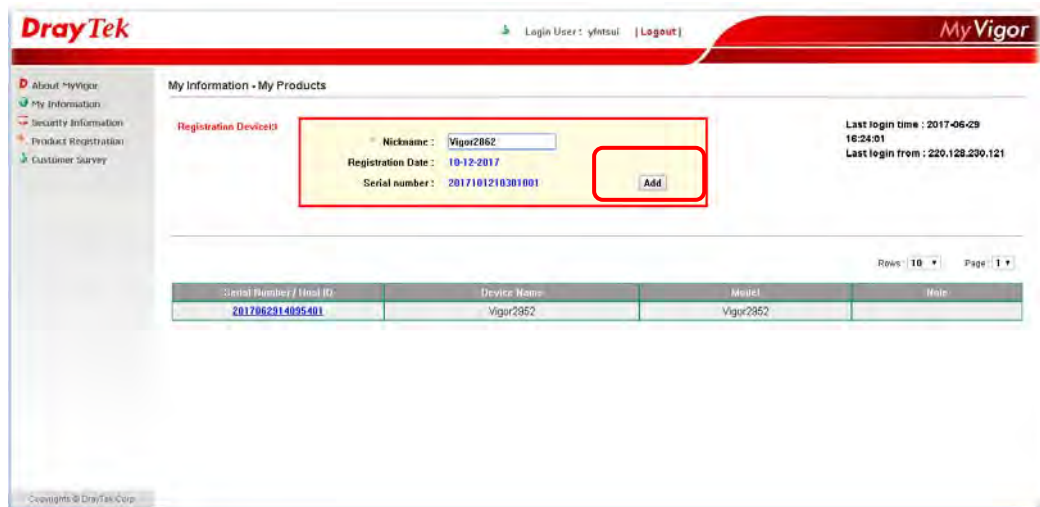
DrayTek

Login User : yfntsui | Logout |

MyVigor

About MyVigor
My Information
Security Information
Product Registration
Customer Survey

My Information - My Products

Registration Device(s)

* Nickname : Vigor2862
Registration Date : 10-12-2017
Serial number : 2017101210301001

Add

Last login time : 2017-06-29 16:24:01
Last login from : 220.128.230.121

Rows 10 Page 1

| Serial Number / Host ID | Device Name | Model | Note |
|---|---|---|---|
| 2017062914095401 | Vigor2952 | Vigor2952 | |

Copyrights © DrayTek Corp.